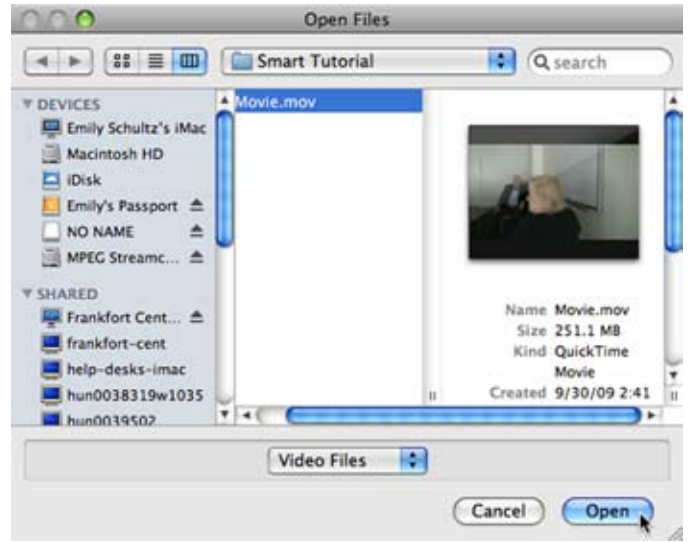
Open Files

Smart Tutorial

search

DEVICES
Emily Schultz's iMac
Macintosh HD
iDisk
Emily's Passport
NO NAME
MPEG Streamc...

SHARED
Frankfort Cent...
frankfort-cent
help-desks-imac
hun0038319w1035
hun0039502

Movie.mov

Name Movie.mov
Size 251.1 MB
Kind QuickTime Movie
Created 9/30/09 2:41

Video Files

Cancel
Open